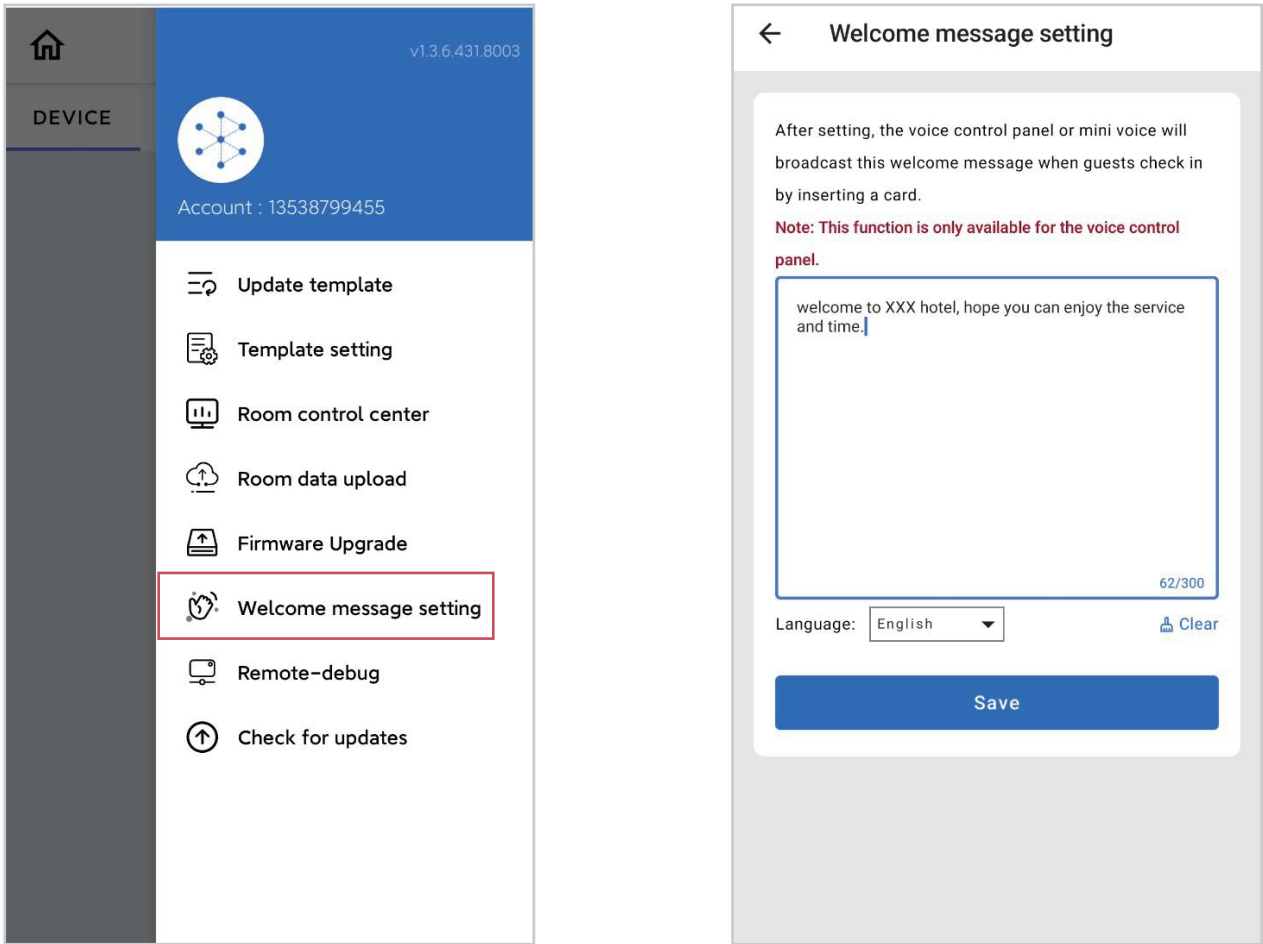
DEVICE

v1.3.6.431.8003

Account : 13538799455

Update template

Template setting

Room control center

Room data upload

Firmware Upgrade

Welcome message setting

Remote-debug

Check for updates

←

Welcome message setting

After setting, the voice control panel or mini voice will broadcast this welcome message when guests check in by inserting a card.

Note: This function is only available for the voice control panel.

welcome to XXX hotel, hope you can enjoy the service and time.

62/300

Language: English

Clear

Save